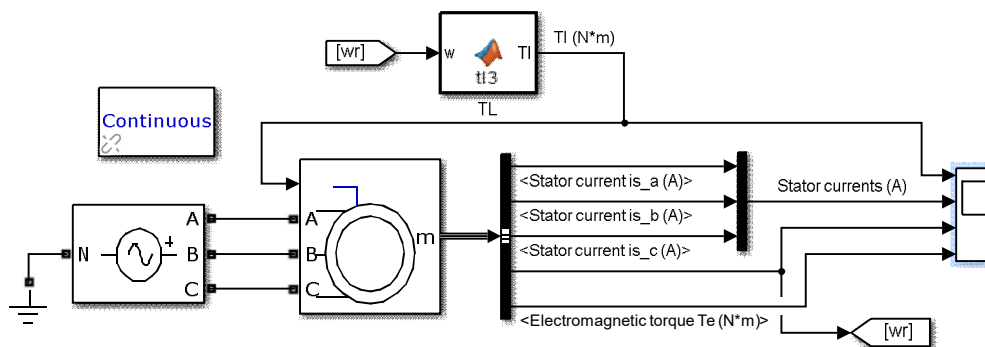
[wr]

w

Tl

tl3

Tl (N*m)

TL

Continuous

A

B

C

N

+

A

B

C

m

<Stator current is_a (A)>

<Stator current is_b (A)>

<Stator current is_c (A)>

Stator currents (A)

<Electromagnetic torque Te (N*m)>

[wr]